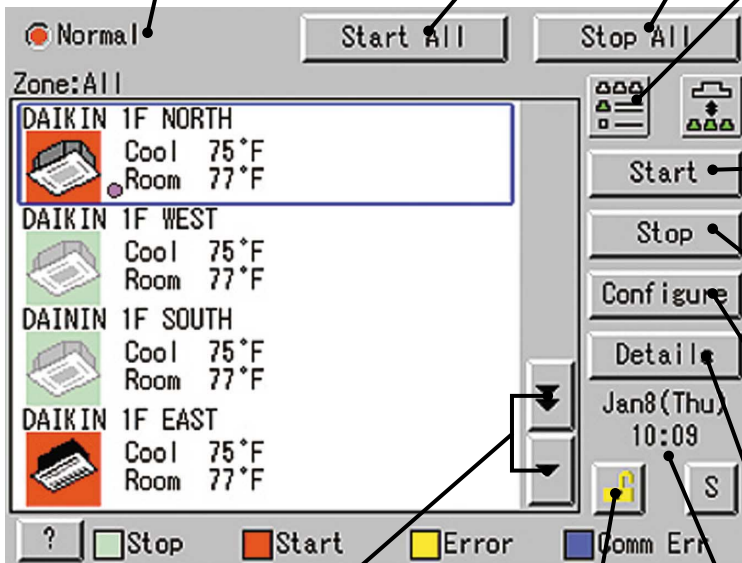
Normal

Start All

Stop All

Zone:All

DAIKIN 1F NORTH
Cool 75°F
Room 77°F

DAIKIN 1F WEST
Cool 75°F
Room 77°F

DAININ 1F SOUTH
Cool 75°F
Room 77°F

DAIKIN 1F EAST
Cool 75°F
Room 77°F

Start

Stop

Configure

Details

Jan8(Thu)
10:09

S

?

Stop

Start

Error

Comm Err